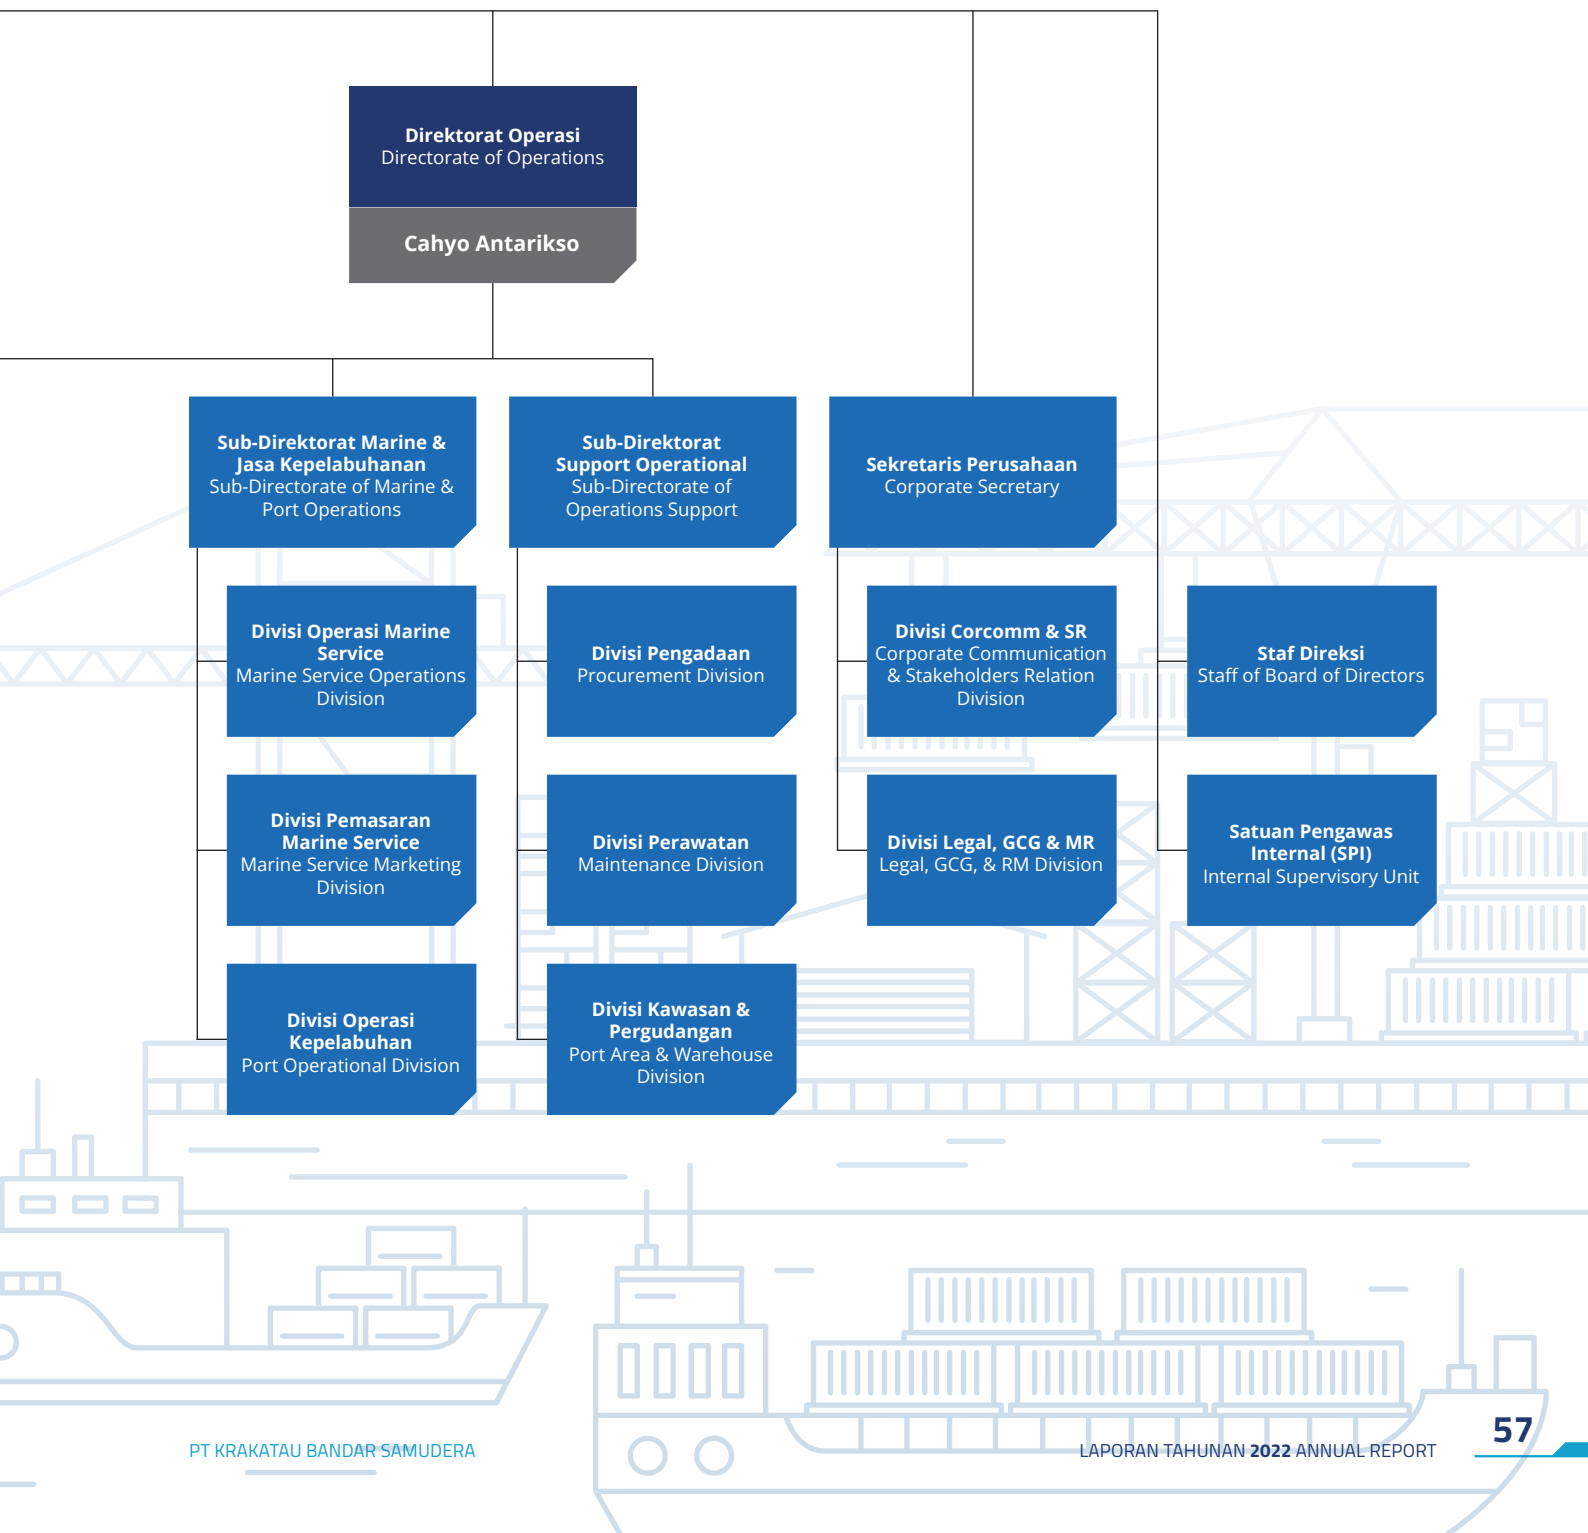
Direktorat Operasi
Directorate of Operations

Cahyo Antarikso

Sub-Direktorat Marine & Jasa Kepelabuhanan
Sub-Directorate of Marine & Port Operations

Sub-Direktorat Support Operational
Sub-Directorate of Operations Support

Sekretaris Perusahaan
Corporate Secretary

Divisi Operasi Marine Service
Marine Service Operations Division

Divisi Pengadaan
Procurement Division

Divisi Corcomm & SR
Corporate Communication & Stakeholders Relation Division

Staf Direksi
Staff of Board of Directors

Divisi Pemasaran Marine Service
Marine Service Marketing Division

Divisi Perawatan
Maintenance Division

Divisi Legal, GCG & MR
Legal, GCG, & RM Division

Satuan Pengawas Internal (SPI)
Internal Supervisory Unit

Divisi Operasi Kepelabuhan
Port Operational Division

Divisi Kawasan & Pergudangan
Port Area & Warehouse Division

PT KRAKATAU BANDAR SAMUDERA

LAPORAN TAHUNAN 2022 ANNUAL REPORT

57